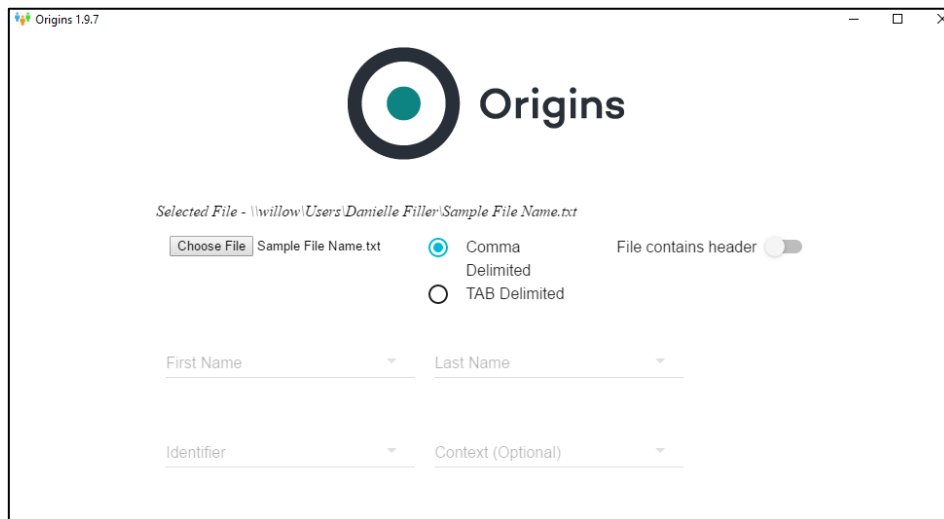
Origins 1.9.7

Origins

Selected File - \\willow\Users\Danielle Filler\Sample File Name.txt

Choose File Sample File Name.txt

Comma Delimited

TAB Delimited

File contains header

First Name

Last Name

Identifier

Context (Optional)